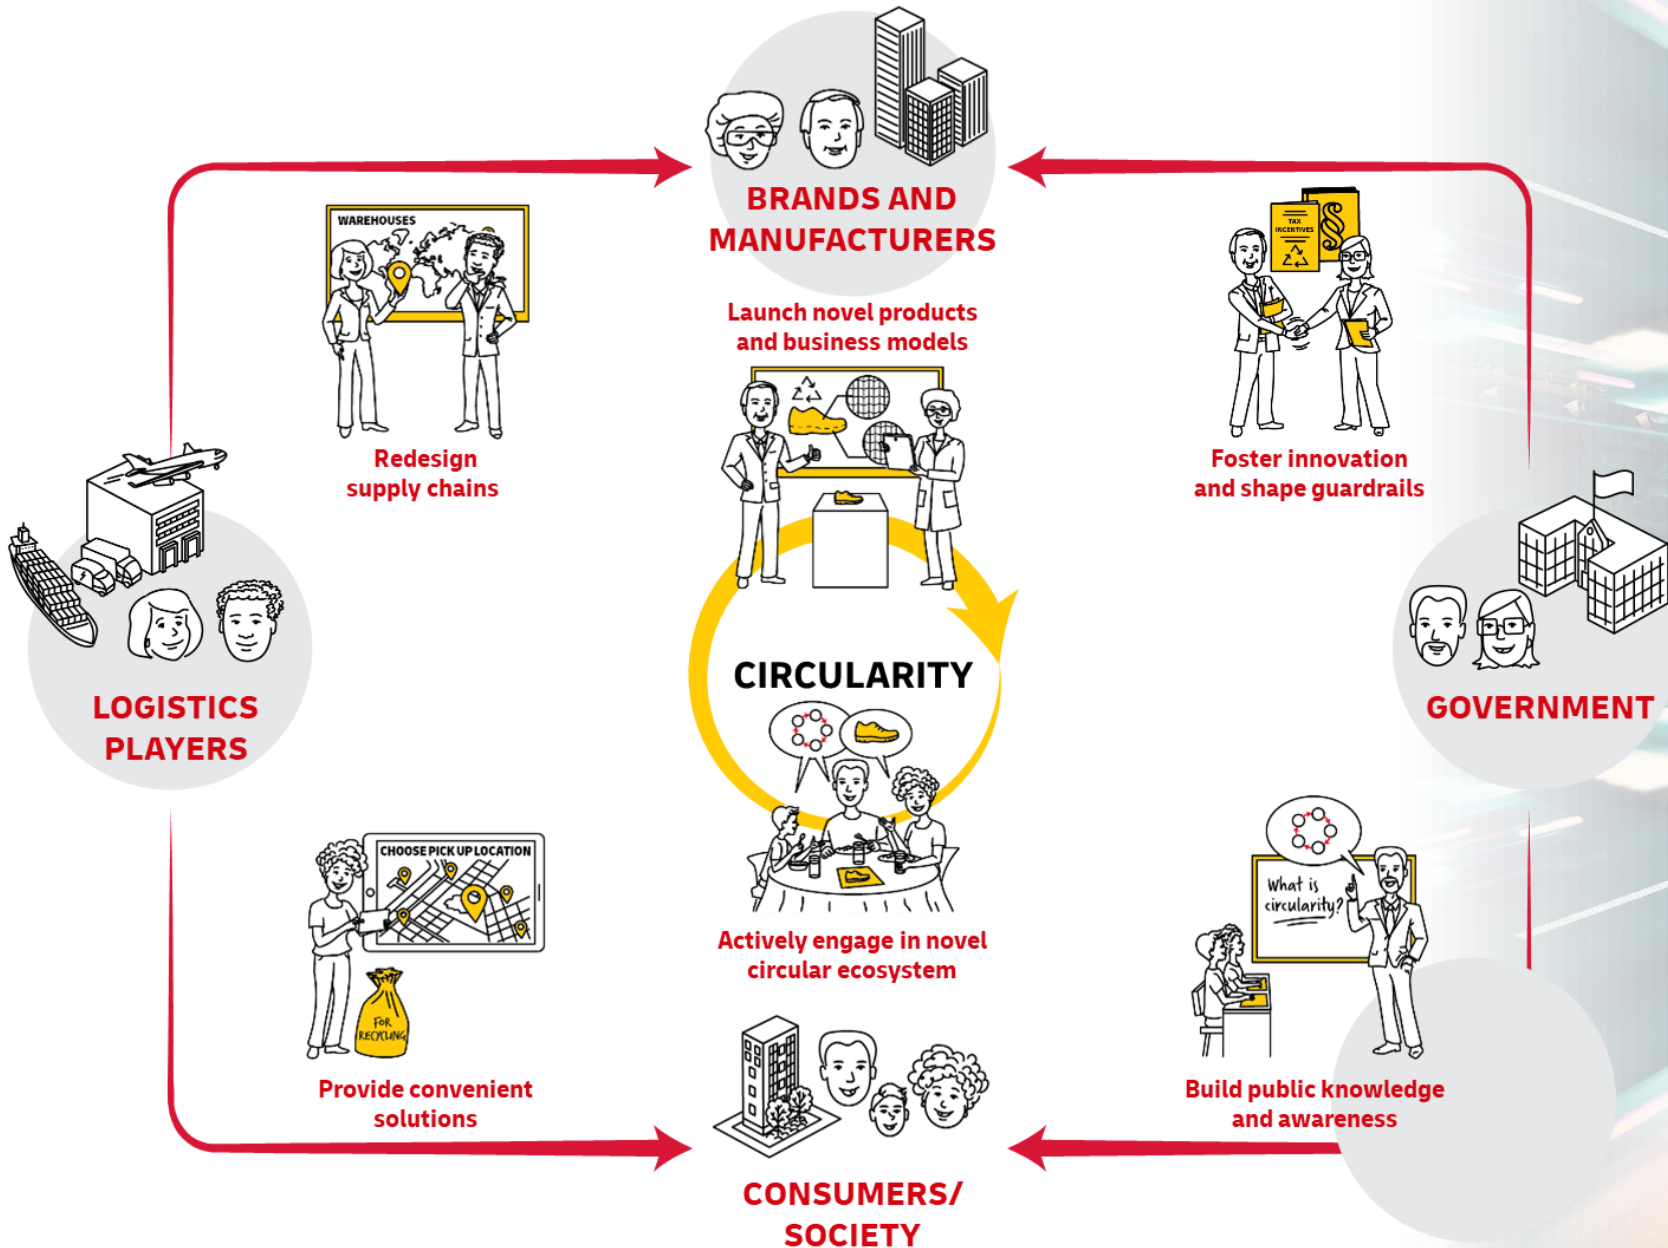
BRANDS AND MANUFACTURERS

WAREHOUSES

Redesign supply chains

Launch novel products and business models

TAX INCENTIVES

§

Foster innovation and shape guardrails

LOGISTICS PLAYERS

CIRCULARITY

GOVERNMENT

CHOOSE PICK UP LOCATION

FOR RECYCLING

Provide convenient solutions

Actively engage in novel circular ecosystem

What is circularity?

Build public knowledge and awareness

CONSUMERS/ SOCIETY